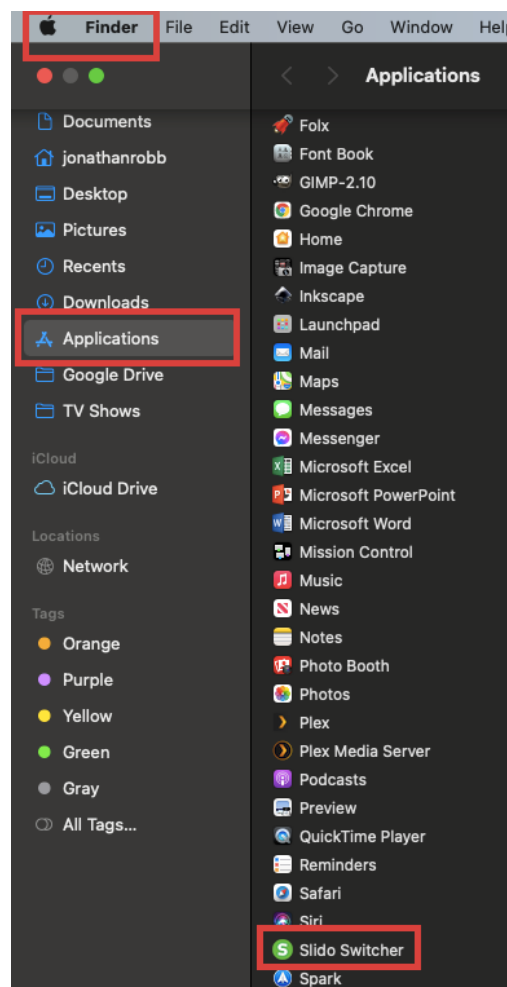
Finder File Edit View Go Window Help

Applications

Documents
jonathanrobb
Desktop
Pictures
Recents
Downloads
Applications
Google Drive
TV Shows

iCloud
iCloud Drive

Locations
Network

Tags
Orange
Purple
Yellow
Green
Gray
All Tags...

Folx
Font Book
GIMP-2.10
Google Chrome
Home
Image Capture
Inkscape
Launchpad
Mail
Maps
Messages
Messenger
Microsoft Excel
Microsoft PowerPoint
Microsoft Word
Mission Control
Music
News
Notes
Photo Booth
Photos
Plex
Plex Media Server
Podcasts
Preview
QuickTime Player
Reminders
Safari
Siri
Slido Switcher
Spark